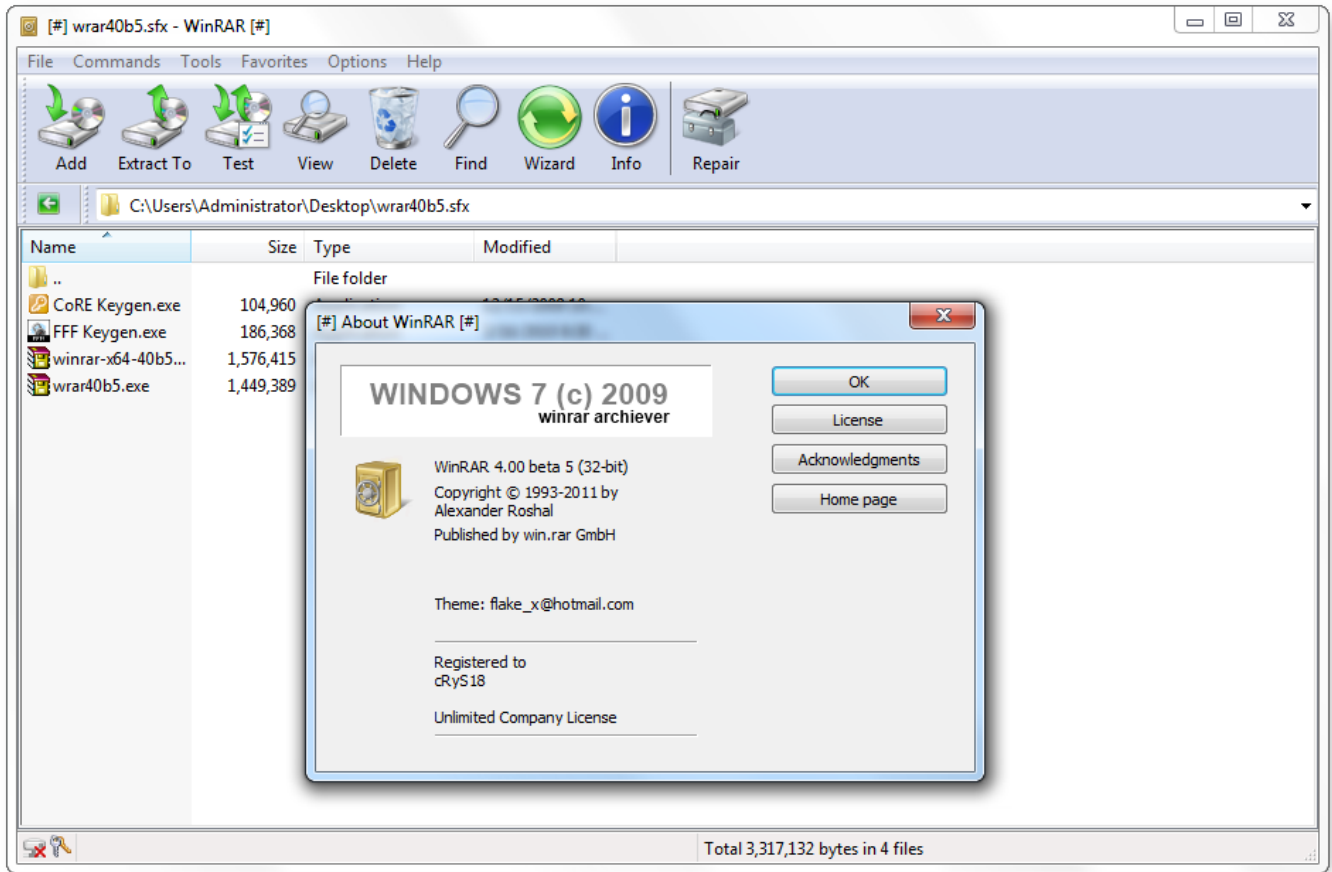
[#] wrar40b5.sfx - WinRAR [#]

File Commands Tools Favorites Options Help

Add Extract To Test View Delete Find Wizard Info Repair

C:\Users\Administrator\Desktop\wrar40b5.sfx

| Name | Size | Type | Modified |
|---|---|---|---|
| .. | | File folder | |
| CoRE Keygen.exe | 104,960 | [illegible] | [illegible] |
| FFF Keygen.exe | 186,368 | | |
| winrar-x64-40b5... | 1,576,415 | | |
| wrar40b5.exe | 1,449,389 | | |

[#] About WinRAR [#]

WINDOWS 7 (c) 2009
winrar archiever

WinRAR 4.00 beta 5 (32-bit)
Copyright © 1993-2011 by
Alexander Roshal
Published by win.rar GmbH

Theme: flake_x@hotmail.com

Registered to
cRyS18

Unlimited Company License

OK
License
Acknowledgments
Home page

Total 3,317,132 bytes in 4 files